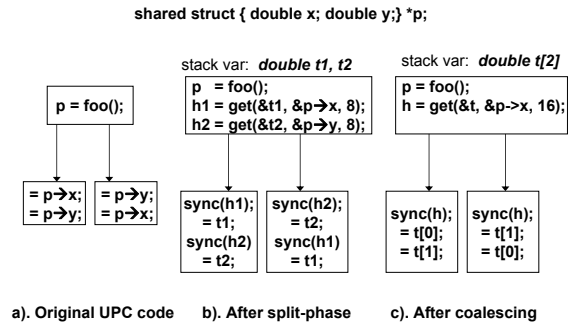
shared struct { double x; double y;} *p;

p = foo();

= p→x;
= p→y;

= p→y;
= p→x;

stack var: *double t1, t2*

p = foo();
h1 = get(&t1, &p→x, 8);
h2 = get(&t2, &p→y, 8);

sync(h1);
= t1;
sync(h2)
= t2;

sync(h2);
= t2;
sync(h1)
= t1;

stack var: *double t[2]*

p = foo();
h = get(&t, &p->x, 16);

sync(h);
= t[0];
= t[1];

sync(h);
= t[1];
= t[0];

a). Original UPC code

b). After split-phase

c). After coalescing